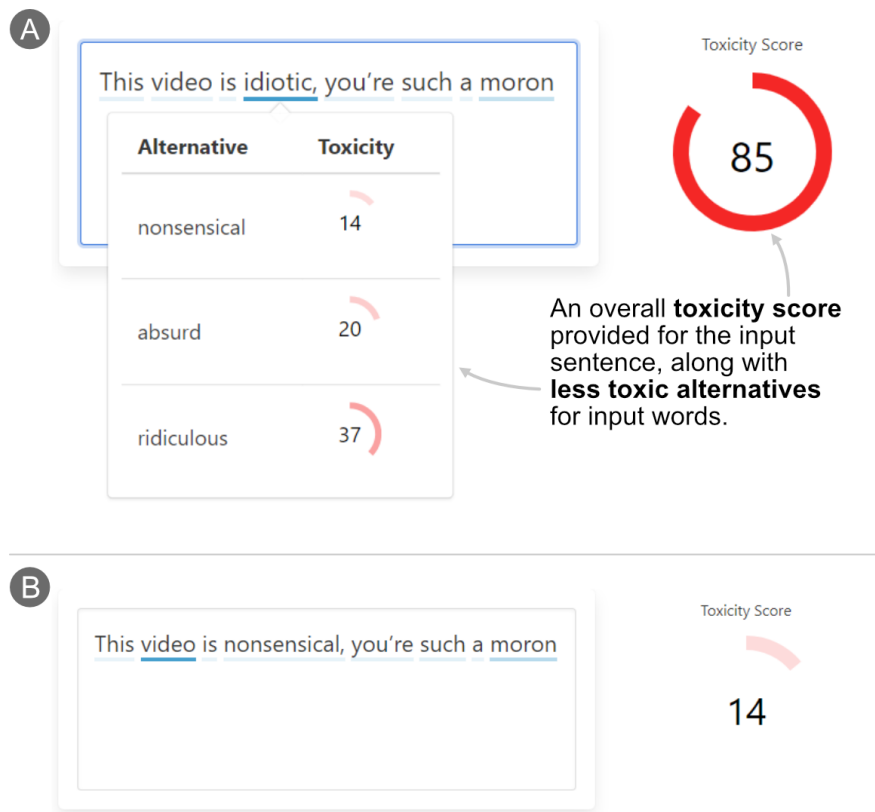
A

This video is idiotic, you're such a moron

| Alternative | Toxicity |
|---|---|
| nonsensical | 14 |
| absurd | 20 |
| ridiculous | 37 |

Toxicity Score

85

An overall **toxicity score** provided for the input sentence, along with **less toxic alternatives** for input words.

B

This video is nonsensical, you're such a moron

Toxicity Score

14